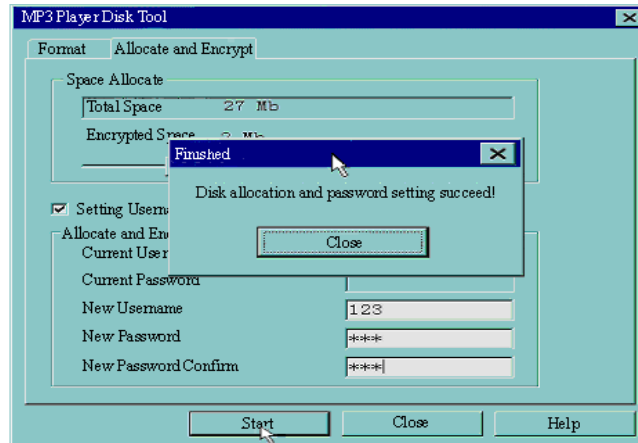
MP3 Player Disk Tool

Format
Allocate and Encrypt

Space Allocate
Total Space 27 Mb
Encrypted Space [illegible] Mb

Finished
Disk allocation and password setting succeed!
Close

Setting Userna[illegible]
Allocate and En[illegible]
Current User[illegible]
Current Password
New Username 123
New Password ***
New Password Confirm ***

Start
Close
Help